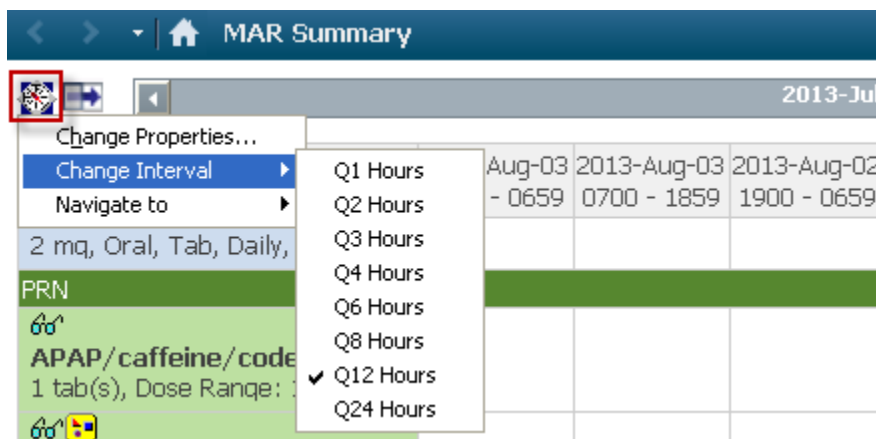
MAR Summary

2013-Ju

Change Properties...
Change Interval
Navigate to

Q1 Hours
Q2 Hours
Q3 Hours
Q4 Hours
Q6 Hours
Q8 Hours
Q12 Hours
Q24 Hours

Aug-03 - 0659
2013-Aug-03 0700 - 1859
2013-Aug-02 1900 - 0659

2 mg, Oral, Tab, Daily,

PRN

APAP/caffeine/code
1 tab(s), Dose Range: